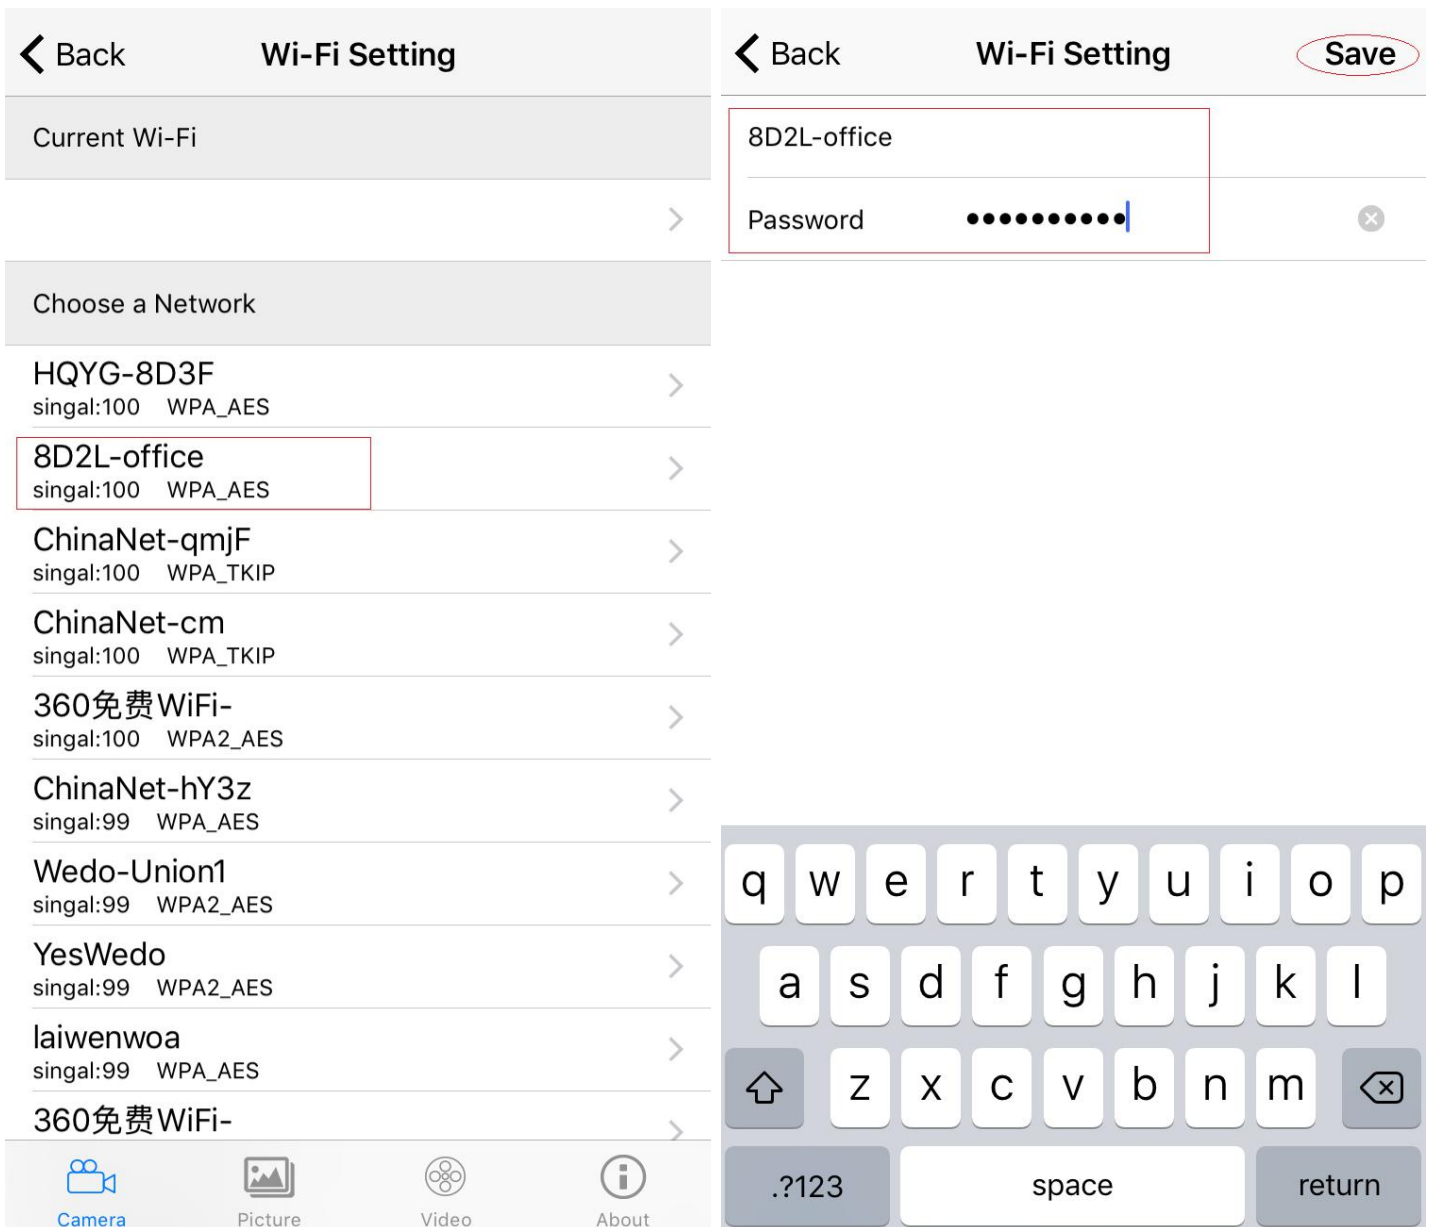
Back Wi-Fi Setting

Current Wi-Fi

Choose a Network

HQYG-8D3F
singal:100 WPA_AES

8D2L-office
singal:100 WPA_AES

ChinaNet-qmjF
singal:100 WPA_TKIP

ChinaNet-cm
singal:100 WPA_TKIP

360免费WiFi-
singal:100 WPA2_AES

ChinaNet-hY3z
singal:99 WPA_AES

Wedo-Union1
singal:99 WPA2_AES

YesWedo
singal:99 WPA2_AES

laiwenwoa
singal:99 WPA_AES

360免费WiFi-

Camera Picture Video About

Back Wi-Fi Setting Save

8D2L-office

Password ●●●●●●●●●●

q w e r t y u i o p
a s d f g h j k l
z x c v b n m
.?123 space return